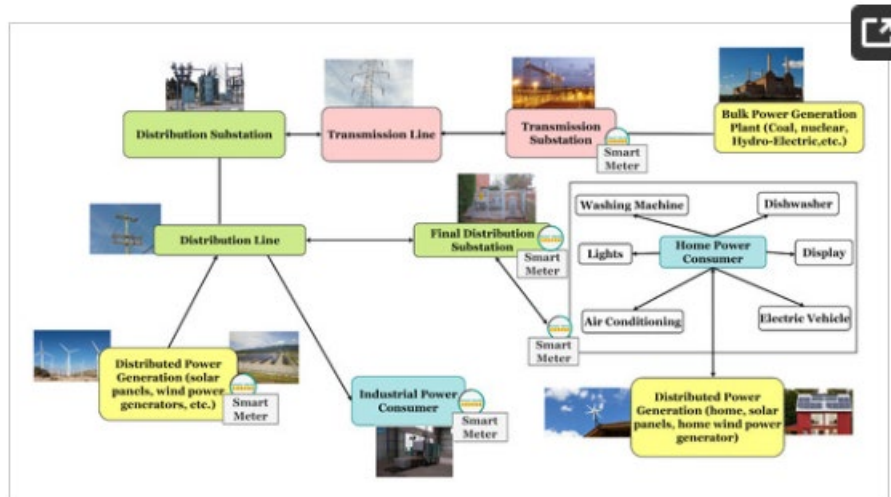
Distribution Substation

Transmission Line

Transmission Substation

Smart Meter

Bulk Power Generation Plant (Coal, nuclear, Hydro-Electric,etc.)

Distribution Line

Final Distribution Substation

Smart Meter

Washing Machine

Dishwasher

Lights

Home Power Consumer

Display

Air Conditioning

Electric Vehicle

Smart Meter

Distributed Power Generation (solar panels, wind power generators, etc.)

Smart Meter

Industrial Power Consumer

Smart Meter

Distributed Power Generation (home, solar panels, home wind power generator)